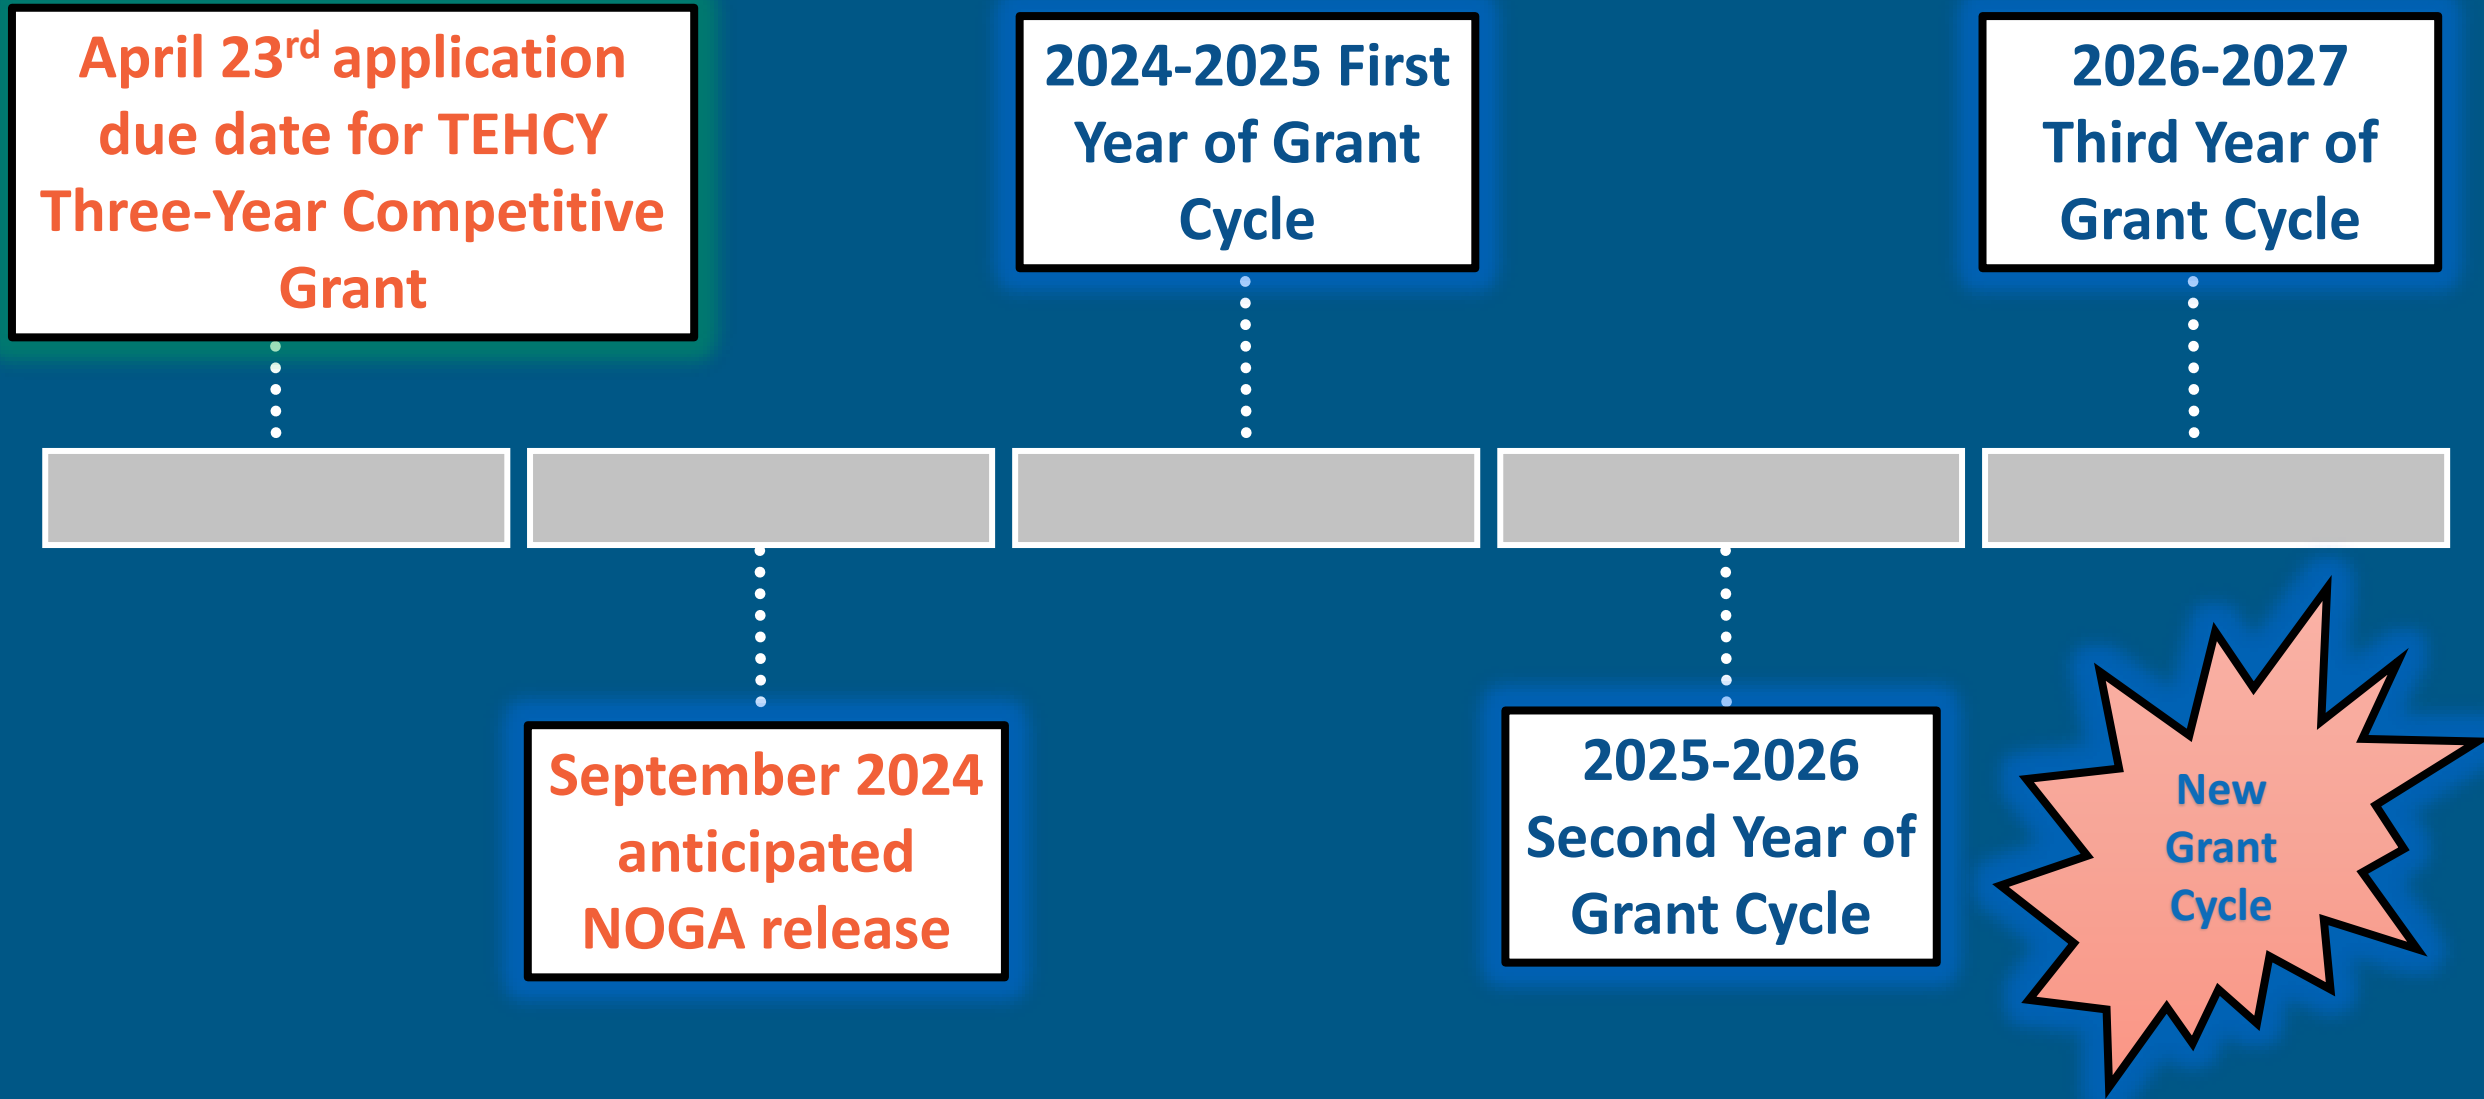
April 23$^{rd}$ application due date for TEHCY Three-Year Competitive Grant

2024-2025 First Year of Grant Cycle

2026-2027 Third Year of Grant Cycle

September 2024 anticipated NOGA release

2025-2026 Second Year of Grant Cycle

New Grant Cycle